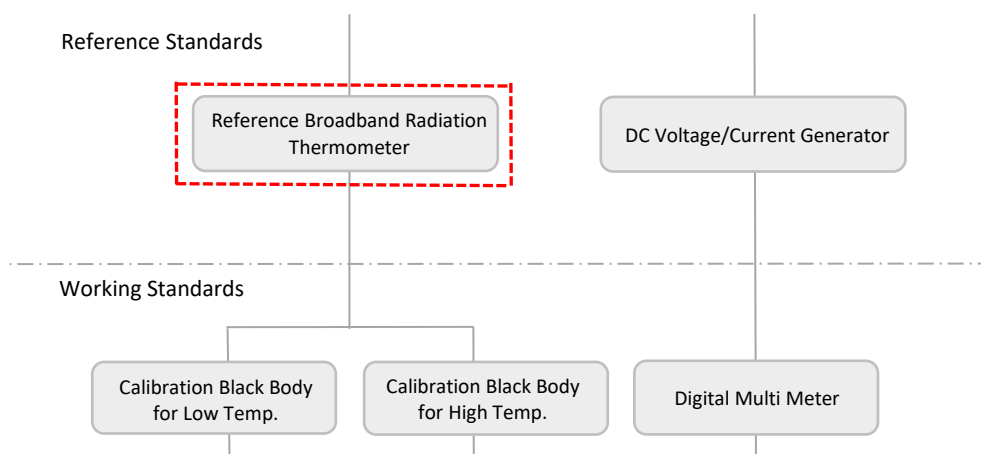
Reference Standards

Reference Broadband Radiation Thermometer

DC Voltage/Current Generator

Working Standards

Calibration Black Body for Low Temp.

Calibration Black Body for High Temp.

Digital Multi Meter